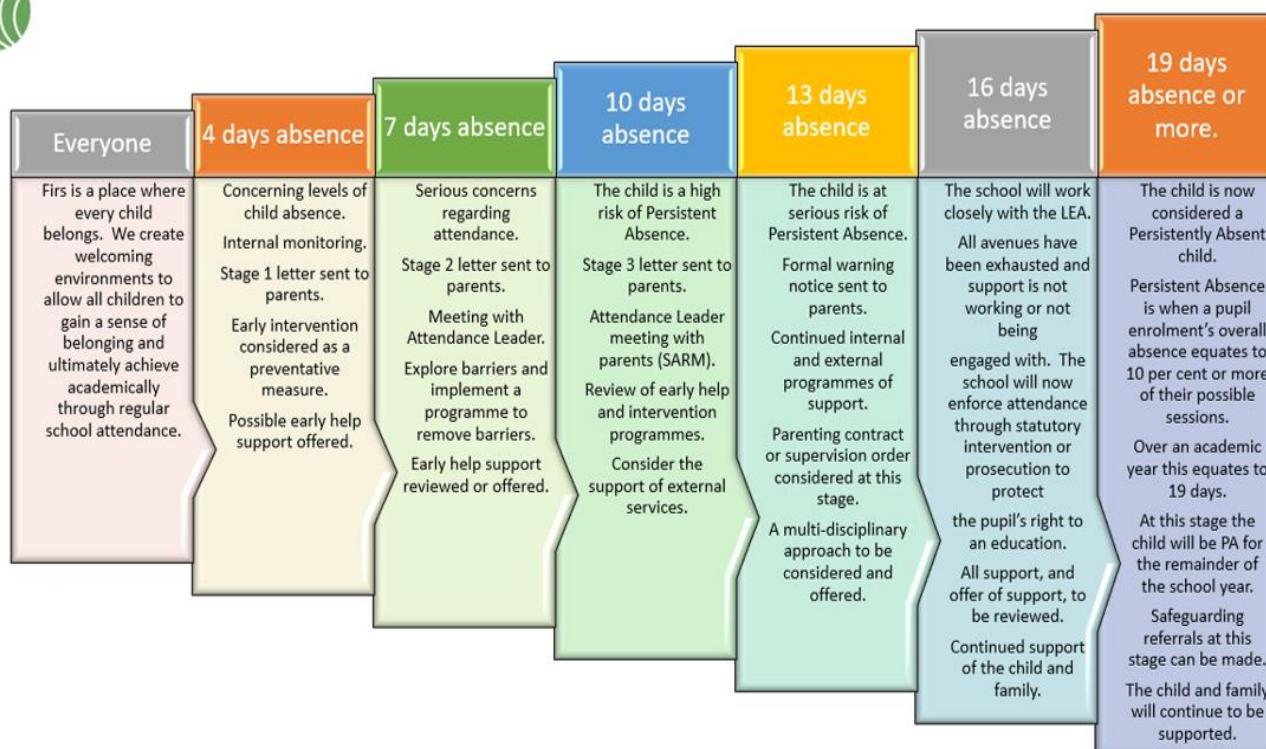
Everyone

Firs is a place where every child belongs. We create welcoming environments to allow all children to gain a sense of belonging and ultimately achieve academically through regular school attendance.

4 days absence

Concerning levels of child absence.

Internal monitoring.

Stage 1 letter sent to parents.

Early intervention considered as a preventative measure.

Possible early help support offered.

7 days absence

Serious concerns regarding attendance.

Stage 2 letter sent to parents.

Meeting with Attendance Leader.

Explore barriers and implement a programme to remove barriers.

Early help support reviewed or offered.

10 days absence

The child is a high risk of Persistent Absence.

Stage 3 letter sent to parents.

Attendance Leader meeting with parents (SARM).

Review of early help and intervention programmes.

Consider the support of external services.

13 days absence

The child is at serious risk of Persistent Absence.

Formal warning notice sent to parents.

Continued internal and external programmes of support.

Parenting contract or supervision order considered at this stage.

A multi-disciplinary approach to be considered and offered.

16 days absence

The school will work closely with the LEA.

All avenues have been exhausted and support is not working or not being

engaged with. The school will now enforce attendance through statutory intervention or prosecution to protect

the pupil's right to an education.

All support, and offer of support, to be reviewed.

Continued support of the child and family.

19 days absence or more.

The child is now considered a Persistently Absent child.

Persistent Absence is when a pupil enrolment's overall absence equates to 10 per cent or more of their possible sessions.

Over an academic year this equates to 19 days.

At this stage the child will be PA for the remainder of the school year.

Safeguarding referrals at this stage can be made.

The child and family will continue to be supported.